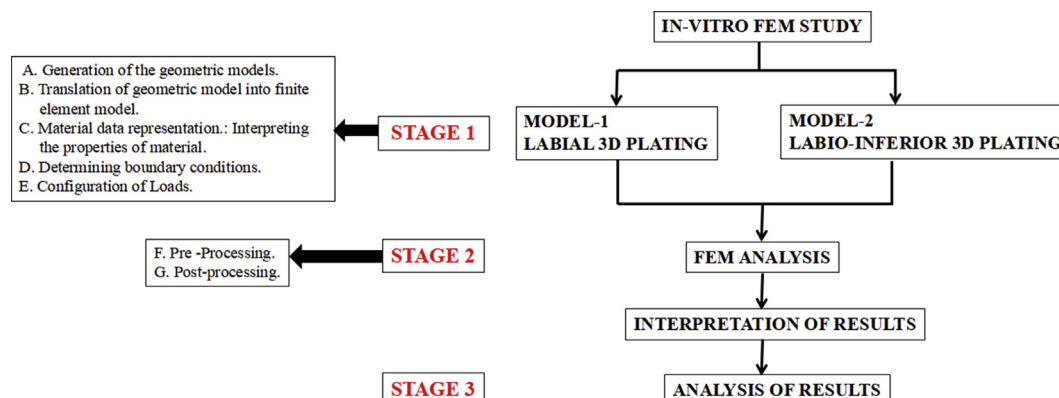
IN-VITRO FEM STUDY

A. Generation of the geometric models.
B. Translation of geometric model into finite element model.
C. Material data representation.: Interpreting the properties of material.
D. Determining boundary conditions.
E. Configuration of Loads.

STAGE 1

MODEL-1
LABIAL 3D PLATING

MODEL-2
LABIO-INFERIOR 3D PLATING

F. Pre -Processing.
G. Post-processing.

STAGE 2

FEM ANALYSIS

INTERPRETATION OF RESULTS

STAGE 3

ANALYSIS OF RESULTS